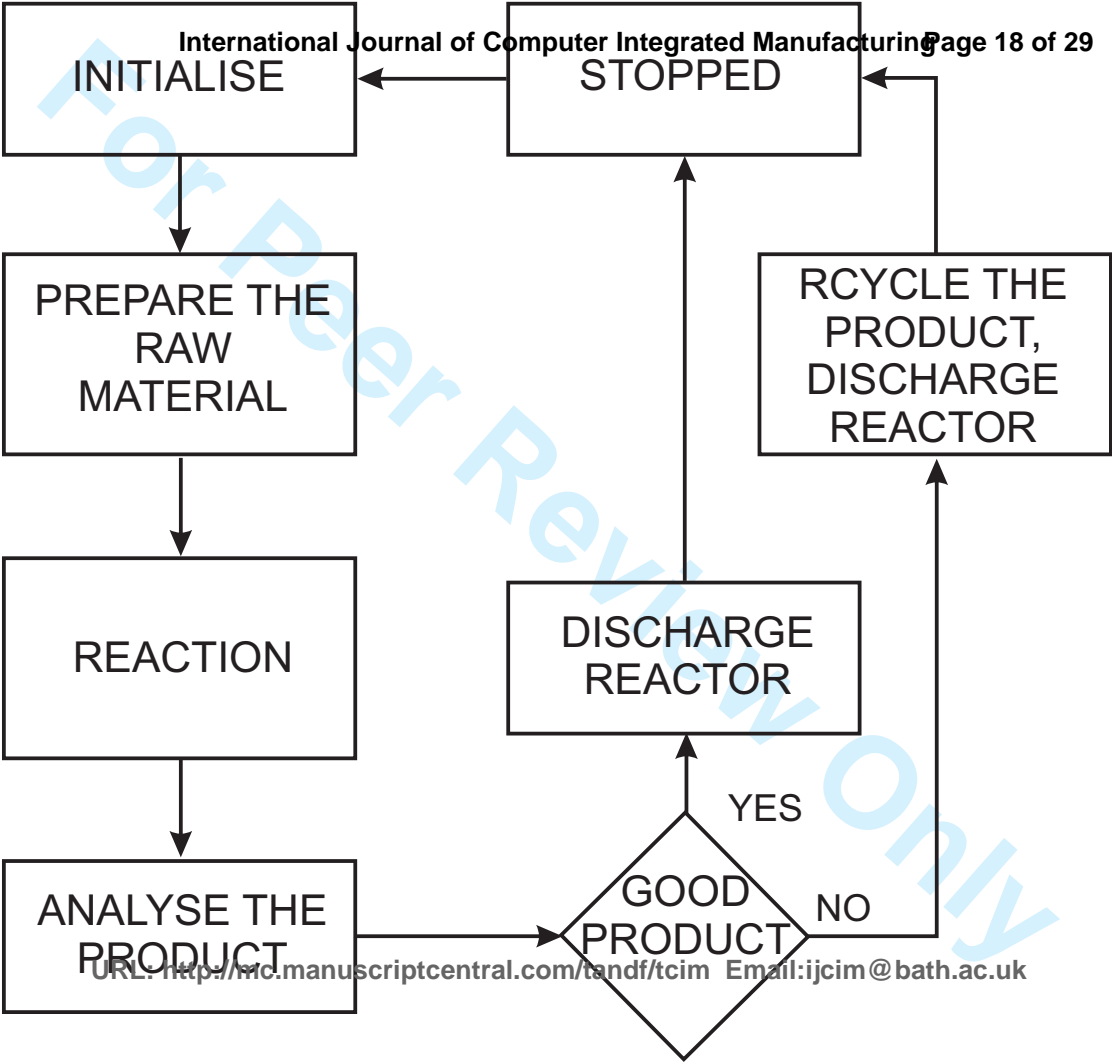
International Journal of Computer Integrated Manufacturing Page 18 of 29

INITIALISE

STOPPED

PREPARE THE RAW MATERIAL

RCYCLE THE PRODUCT, DISCHARGE REACTOR

REACTION

DISCHARGE REACTOR

YES

ANALYSE THE PRODUCT

GOOD PRODUCT

NO

For Peer Review Only

URL: http://mc.manuscriptcentral.com/tandf/tcim Email:ijcim@bath.ac.uk